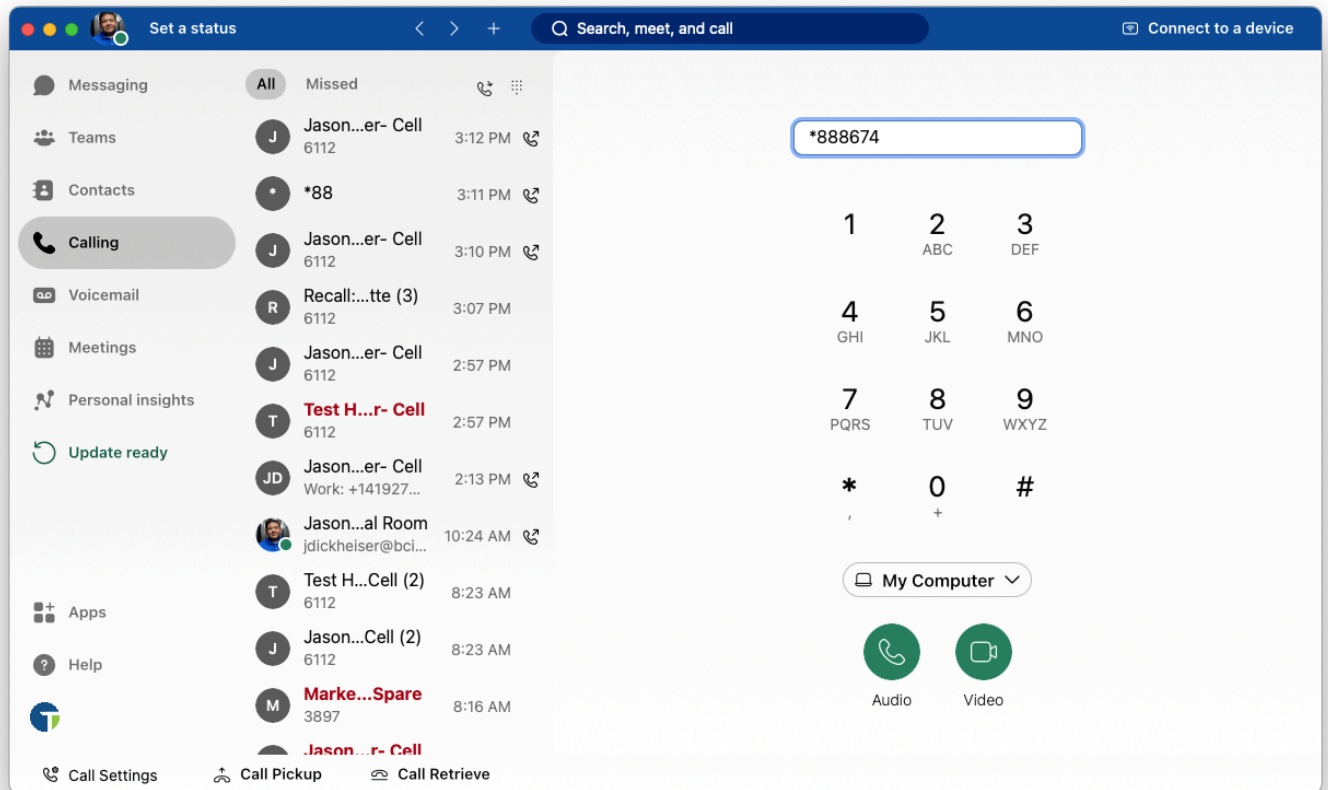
Set a status

Search, meet, and call

Connect to a device

Messaging
Teams
Contacts
Calling
Voicemail
Meetings
Personal insights
Update ready

Apps
Help

All Missed

J Jason...er- Cell 6112 3:12 PM
* *88 3:11 PM
J Jason...er- Cell 6112 3:10 PM
R Recall:...tte (3) 6112 3:07 PM
J Jason...er- Cell 6112 2:57 PM
T Test H...r- Cell 6112 2:57 PM
JD Jason...er- Cell Work: +141927... 2:13 PM
Jason...al Room jdickheiser@bci... 10:24 AM
T Test H...Cell (2) 6112 8:23 AM
J Jason...Cell (2) 6112 8:23 AM
M Marke...Spare 3897 8:16 AM
Jason...r- Cell

*888674

1
2 ABC
3 DEF
4 GHI
5 JKL
6 MNO
7 PQRS
8 TUV
9 WXYZ
* ,
0 +
#

My Computer

Audio
Video

Call Settings
Call Pickup
Call Retrieve